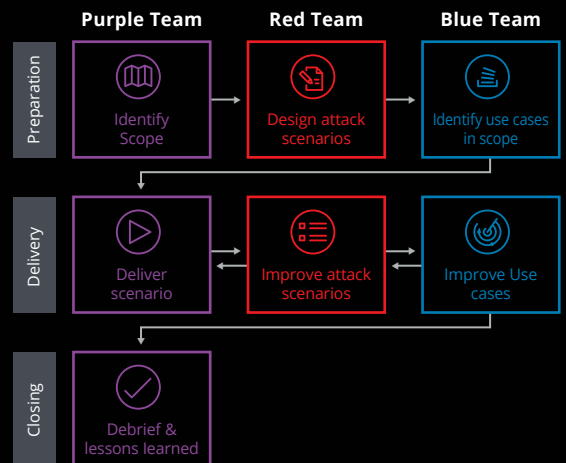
Purple Team
Red Team
Blue Team

Preparation

Identify Scope

Design attack scenarios

Identify use cases in scope

Delivery

Deliver scenario

Improve attack scenarios

Improve Use cases

Closing

Debrief & lessons learned